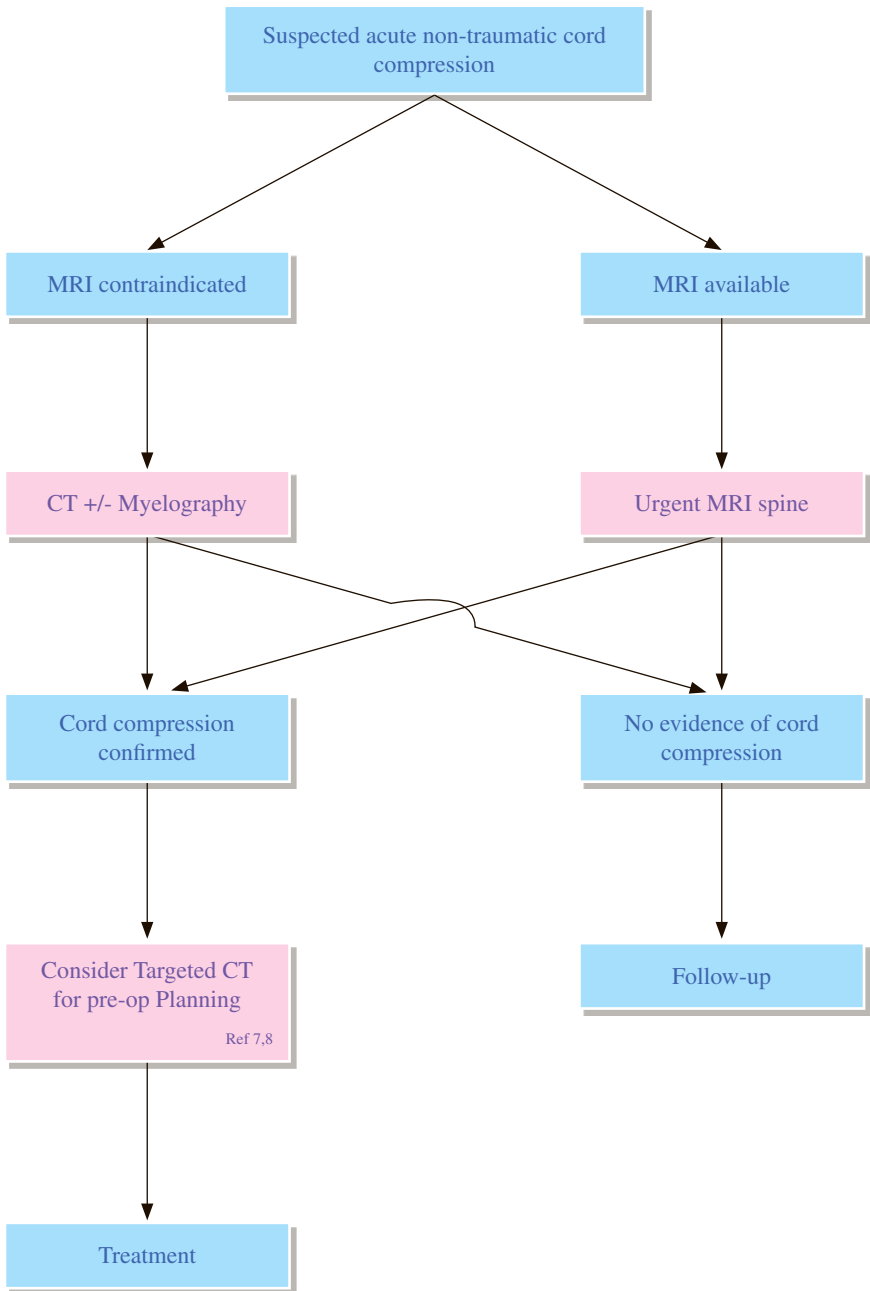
Suspected acute non-traumatic cord compression

MRI contraindicated

MRI available

CT +/- Myelography

Urgent MRI spine

Cord compression confirmed

No evidence of cord compression

Consider Targeted CT for pre-op Planning

Ref 7,8

Follow-up

Treatment